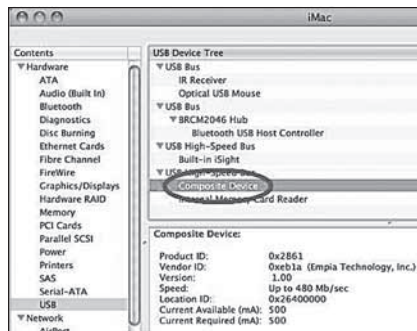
iMac

Contents
▼Hardware
ATA
Audio (Built In)
Bluetooth
Diagnostics
Disc Burning
Ethernet Cards
Fibre Channel
FireWire
Graphics/Displays
Hardware RAID
Memory
PCI Cards
Parallel SCSI
Power
Printers
SAS
Serial-ATA
USB
▼Network
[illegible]

USB Device Tree
▼USB Bus
IR Receiver
Optical USB Mouse
▼USB Bus
▼BRCM2046 Hub
Bluetooth USB Host Controller
▼USB High-Speed Bus
Built-in iSight
▼USB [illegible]
Composite Device
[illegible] Card Reader

Composite Device:

Product ID: 0x2861
Vendor ID: 0xeb1a (Empia Technology, Inc.)
Version: 1.00
Speed: Up to 480 Mb/sec
Location ID: 0x26400000
Current Available (mA): 500
Current Required (mA): 500